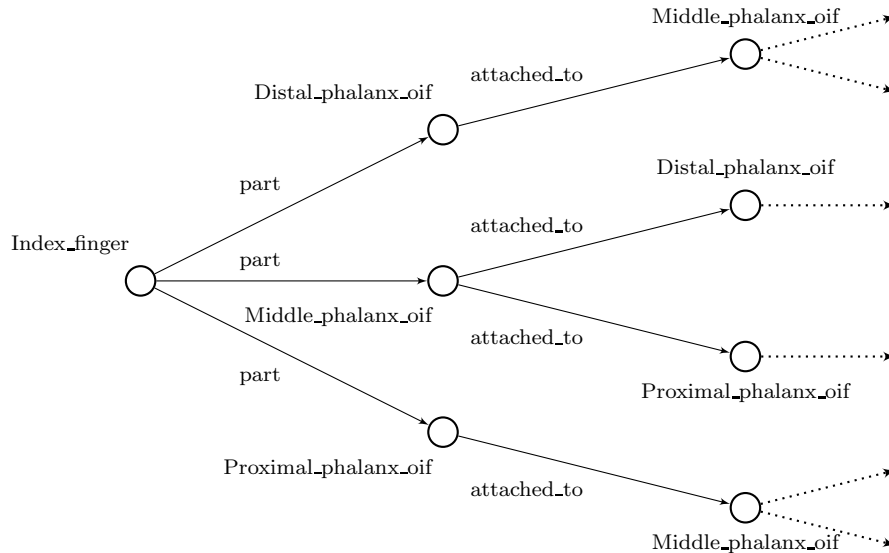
Middle_phalanx_oif

attached_to

Distal_phalanx_oif

part

Distal_phalanx_oif

attached_to

Index_finger

part

Middle_phalanx_oif

attached_to

part

Proximal_phalanx_oif

Proximal_phalanx_oif

attached_to

Middle_phalanx_oif